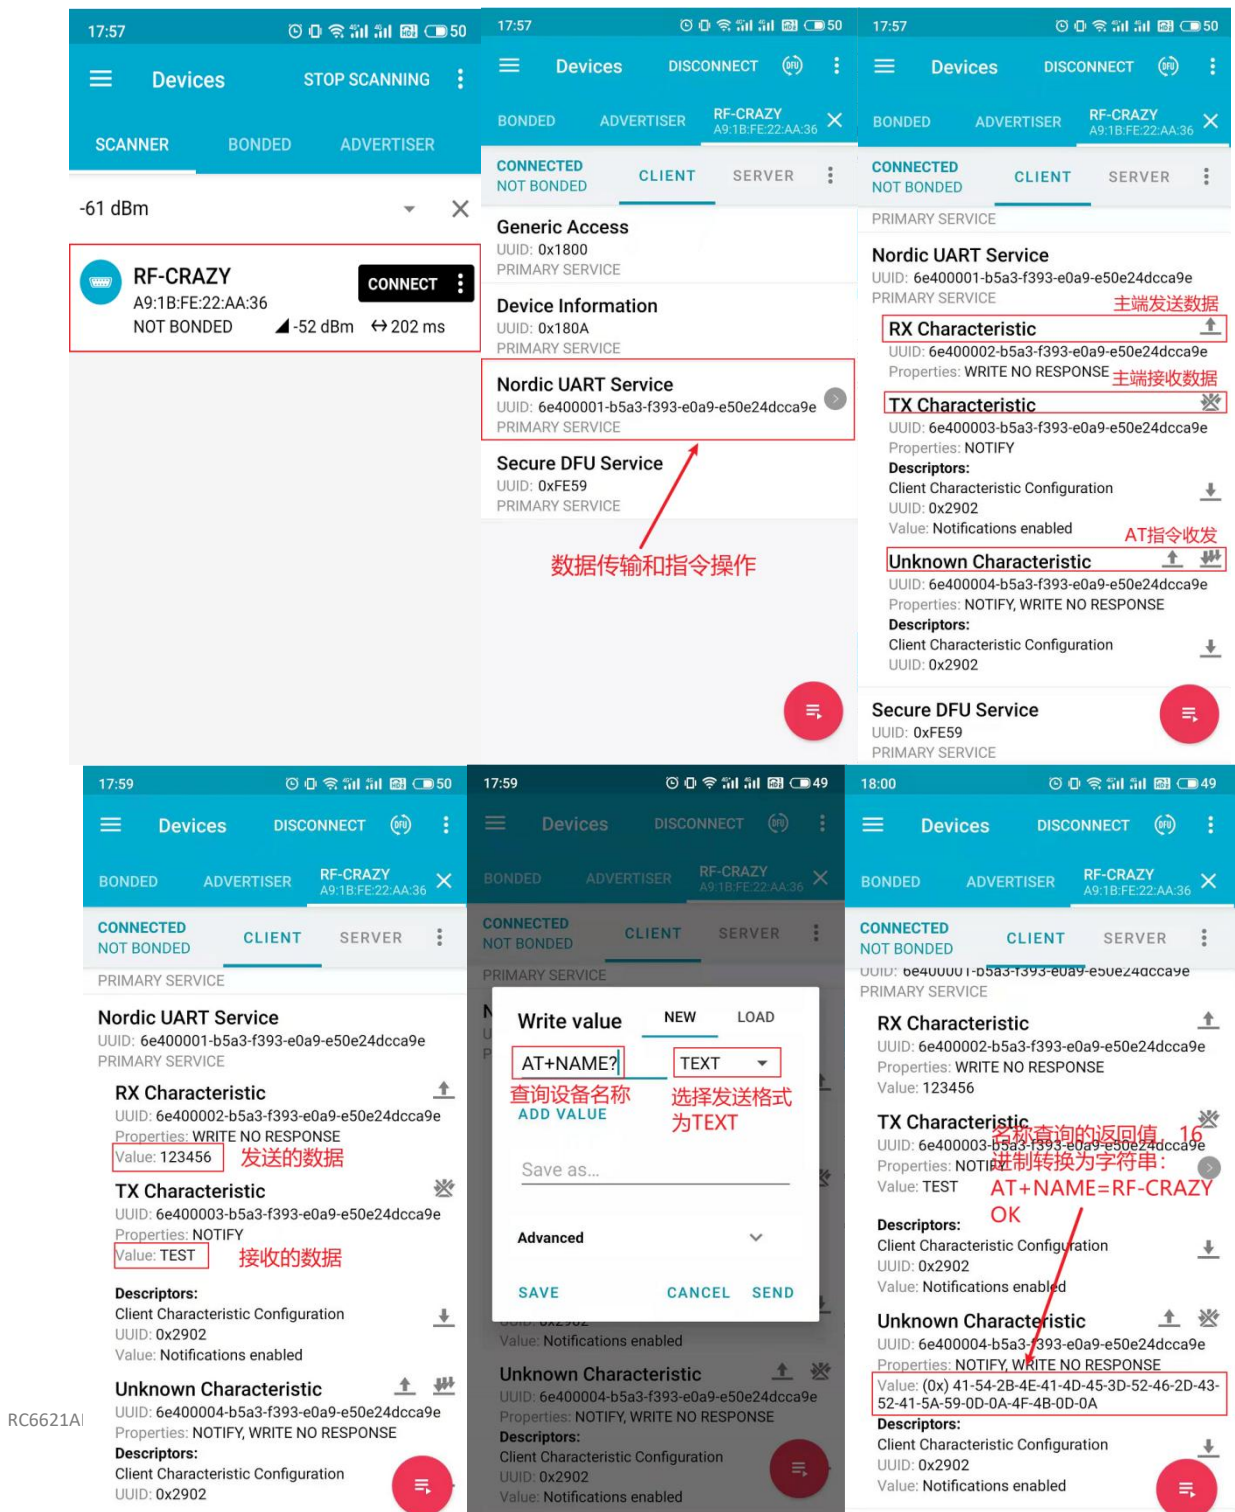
17:57 50

Devices STOP SCANNING

SCANNER BONDED ADVERTISER

-61 dBm

RF-CRAZY
A9:1B:FE:22:AA:36
NOT BONDED -52 dBm ↔ 202 ms
CONNECT

17:57 50

Devices DISCONNECT

BONDED ADVERTISER RF-CRAZY A9:1B:FE:22:AA:36

CONNECTED
NOT BONDED
CLIENT SERVER

Generic Access
UUID: 0x1800
PRIMARY SERVICE

Device Information
UUID: 0x180A
PRIMARY SERVICE

Nordic UART Service
UUID: 6e400001-b5a3-f393-e0a9-e50e24dcca9e
PRIMARY SERVICE

Secure DFU Service
UUID: 0xFE59
PRIMARY SERVICE

数据传输和指令操作

17:57 50

Devices DISCONNECT

BONDED ADVERTISER RF-CRAZY A9:1B:FE:22:AA:36

CONNECTED
NOT BONDED
CLIENT SERVER

PRIMARY SERVICE

Nordic UART Service
UUID: 6e400001-b5a3-f393-e0a9-e50e24dcca9e
PRIMARY SERVICE
主端发送数据

RX Characteristic
UUID: 6e400002-b5a3-f393-e0a9-e50e24dcca9e
Properties: WRITE NO RESPONSE
主端接收数据

TX Characteristic
UUID: 6e400003-b5a3-f393-e0a9-e50e24dcca9e
Properties: NOTIFY
Descriptors:
Client Characteristic Configuration
UUID: 0x2902
Value: Notifications enabled
AT指令收发

Unknown Characteristic
UUID: 6e400004-b5a3-f393-e0a9-e50e24dcca9e
Properties: NOTIFY, WRITE NO RESPONSE
Descriptors:
Client Characteristic Configuration
UUID: 0x2902

Secure DFU Service
UUID: 0xFE59
PRIMARY SERVICE

17:59 50

Devices DISCONNECT

BONDED ADVERTISER RF-CRAZY A9:1B:FE:22:AA:36

CONNECTED
NOT BONDED
CLIENT SERVER

PRIMARY SERVICE

Nordic UART Service
UUID: 6e400001-b5a3-f393-e0a9-e50e24dcca9e
PRIMARY SERVICE

RX Characteristic
UUID: 6e400002-b5a3-f393-e0a9-e50e24dcca9e
Properties: WRITE NO RESPONSE
Value: 123456 发送的数据

TX Characteristic
UUID: 6e400003-b5a3-f393-e0a9-e50e24dcca9e
Properties: NOTIFY
Value: TEST 接收的数据

Descriptors:
Client Characteristic Configuration
UUID: 0x2902
Value: Notifications enabled

Unknown Characteristic
UUID: 6e400004-b5a3-f393-e0a9-e50e24dcca9e
Properties: NOTIFY, WRITE NO RESPONSE
Descriptors:
Client Characteristic Configuration
UUID: 0x2902

RC6621A

17:59 49

Devices DISCONNECT

BONDED ADVERTISER RF-CRAZY A9:1B:FE:22:AA:36

CONNECTED
NOT BONDED
CLIENT SERVER

PRIMARY SERVICE

Write value NEW LOAD
AT+NAME? TEXT
查询设备名称 选择发送格式为TEXT
ADD VALUE
Save as...
Advanced
SAVE CANCEL SEND

Value: Notifications enabled

Unknown Characteristic
UUID: 6e400004-b5a3-f393-e0a9-e50e24dcca9e
Properties: NOTIFY, WRITE NO RESPONSE
Descriptors:
Client Characteristic Configuration
UUID: 0x2902
Value: Notifications enabled

18:00 49

Devices DISCONNECT

BONDED ADVERTISER RF-CRAZY A9:1B:FE:22:AA:36

CONNECTED
NOT BONDED
CLIENT SERVER

UUID: 6e400001-b5a3-f393-e0a9-e50e24dcca9e
PRIMARY SERVICE

RX Characteristic
UUID: 6e400002-b5a3-f393-e0a9-e50e24dcca9e
Properties: WRITE NO RESPONSE
Value: 123456

TX Characteristic
UUID: 6e400003-b5a3-f393-e0a9-e50e24dcca9e
Properties: NOTIFY
Value: TEST
名称查询的返回值，16进制转换为字符串：
AT+NAME=RF-CRAZY
OK

Descriptors:
Client Characteristic Configuration
UUID: 0x2902
Value: Notifications enabled

Unknown Characteristic
UUID: 6e400004-b5a3-f393-e0a9-e50e24dcca9e
Properties: NOTIFY, WRITE NO RESPONSE
Value: (0x) 41-54-2B-4E-41-4D-45-3D-52-46-2D-43-52-41-5A-59-0D-0A-4F-4B-0D-0A
Descriptors:
Client Characteristic Configuration
UUID: 0x2902
Value: Notifications enabled